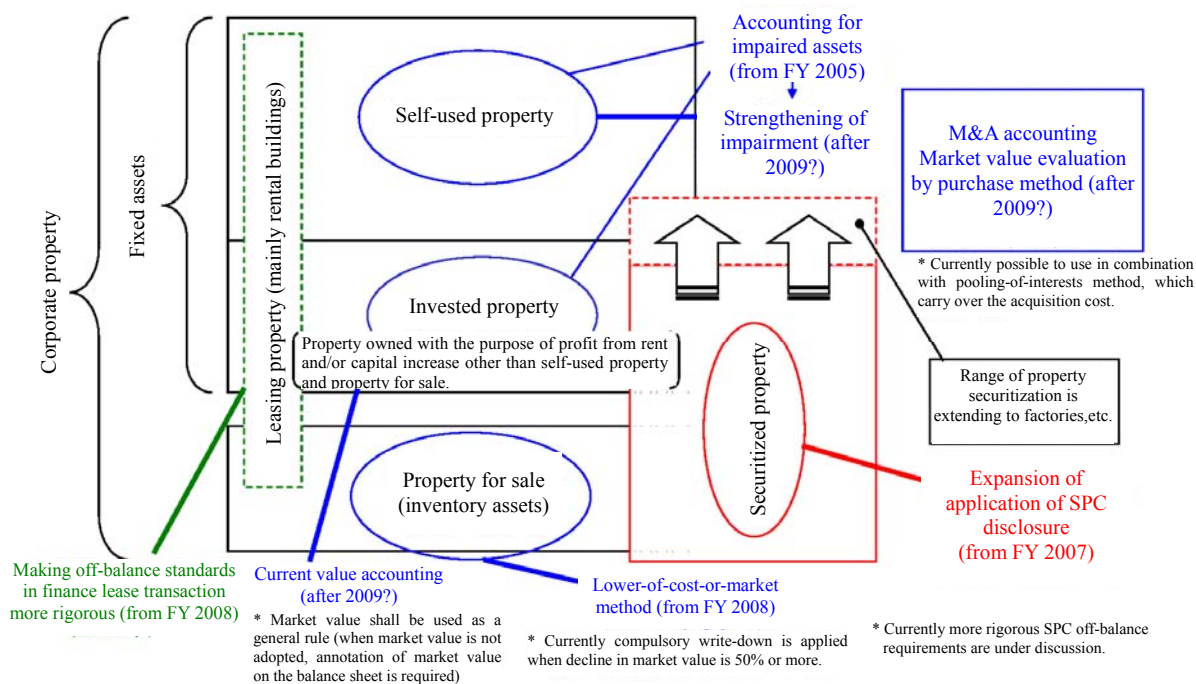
Corporate property

Fixed assets

Leasing property (mainly rental buildings)

Self-used property

Invested property

Property owned with the purpose of profit from rent and/or capital increase other than self-used property and property for sale.

Property for sale (inventory assets)

Securitized property

Accounting for impaired assets (from FY 2005)

Strengthening of impairment (after 2009?)

M&A accounting Market value evaluation by purchase method (after 2009?)

* Currently possible to use in combination with pooling-of-interests method, which carry over the acquisition cost.

Range of property securitization is extending to factories,etc.

Expansion of application of SPC disclosure (from FY 2007)

Making off-balance standards in finance lease transaction more rigorous (from FY 2008)

Current value accounting (after 2009?)

* Market value shall be used as a general rule (when market value is not adopted, annotation of market value on the balance sheet is required)

Lower-of-cost-or-market method (from FY 2008)

* Currently compulsory write-down is applied when decline in market value is 50% or more.

* Currently more rigorous SPC off-balance requirements are under discussion.